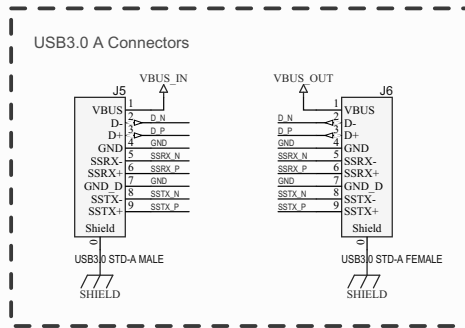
USB3.0 A Connectors

VBUS_IN

J5

VBUS
D-
D+
GND
SSRX-
SSRX+
GND_D
SSTX-
SSTX+
Shield

1
2
3
4
5
6
7
8
9

D_N
D_P
GND
SSRX_N
SSRX_P
GND
SSTX_N
SSTX_P

USB3.0 STD-A MALE

SHIELD

VBUS_OUT

J6

D_N
D_P
GND
SSRX_N
SSRX_P
GND
SSTX_N
SSTX_P

1
2
3
4
5
6
7
8
9

VBUS
D-
D+
GND
SSRX-
SSRX+
GND_D
SSTX-
SSTX+
Shield

USB3.0 STD-A FEMALE

SHIELD